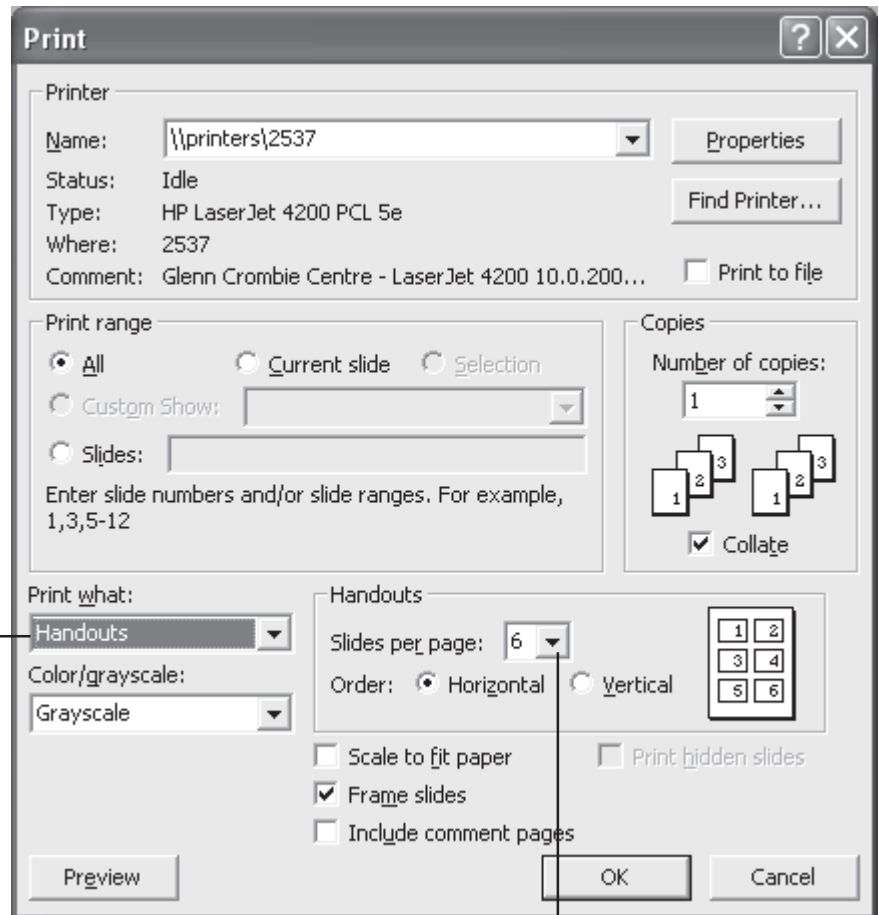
Print

Printer

Name: \\printers\2537

Properties

Status: Idle

Type: HP LaserJet 4200 PCL 5e

Find Printer...

Where: 2537

Comment: Glenn Crombie Centre - LaserJet 4200 10.0.200...

Print to file

Print range

All

Current slide

Selection

Custom Show:

Slides:

Enter slide numbers and/or slide ranges. For example, 1,3,5-12

Copies

Number of copies:

1

1 2 3

1 2 3

Collate

Print what:

Handouts

Color/grayscale:

Grayscale

Handouts

Slides per page: 6

Order: Horizontal Vertical

1 2
3 4
5 6

Scale to fit paper

Print hidden slides

Frame slides

Include comment pages

Preview

OK

Cancel